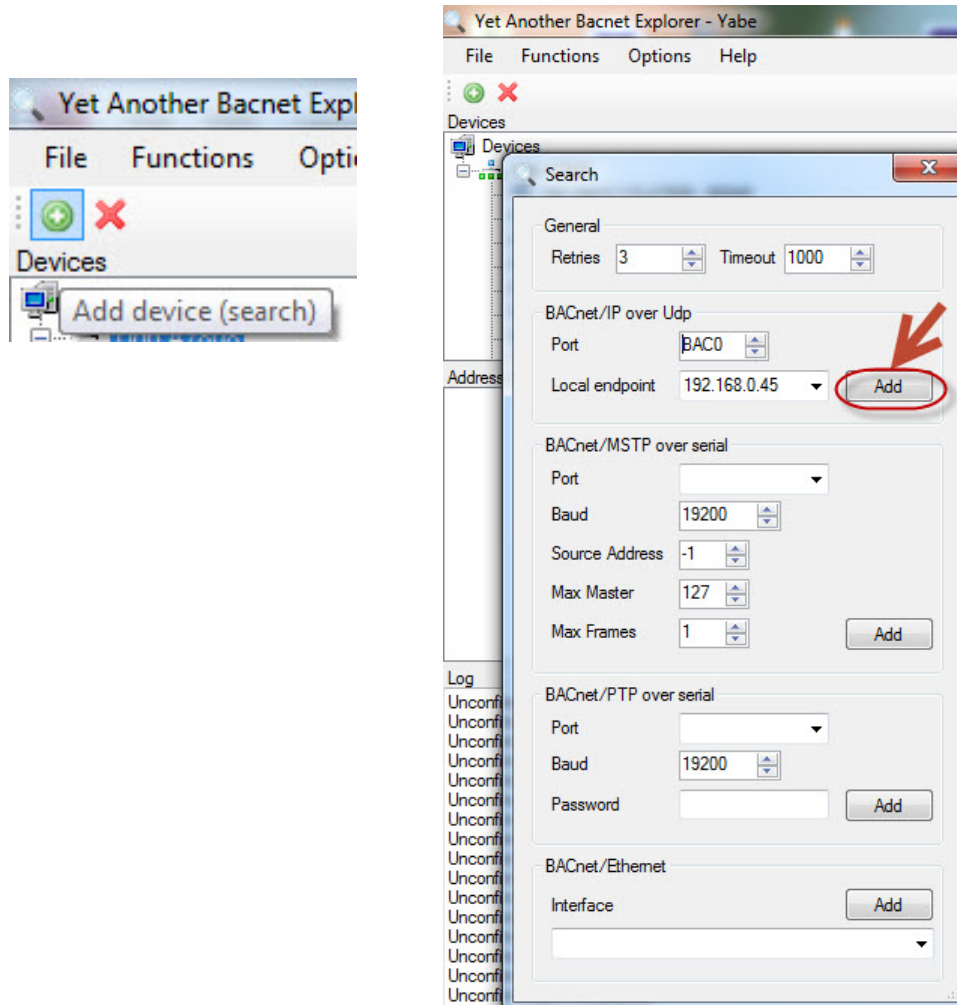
Yet Another Bacnet Expl
File Functions Optio
Devices
Add device (search)

Yet Another Bacnet Explorer - Yabe
File Functions Options Help
Devices
Devices
Search
General
Retries 3 Timeout 1000
BACnet/IP over Udp
Port BAC0
Local endpoint 192.168.0.45 Add
BACnet/MSTP over serial
Port
Baud 19200
Source Address -1
Max Master 127
Max Frames 1 Add
BACnet/PTP over serial
Port
Baud 19200
Password Add
BACnet/Ethernet
Interface Add
Address
Log
Unconf
Unconf
Unconf
Unconf
Unconf
Unconf
Unconf
Unconf
Unconf
Unconf
Unconf
Unconf
Unconf
Unconf
Unconf